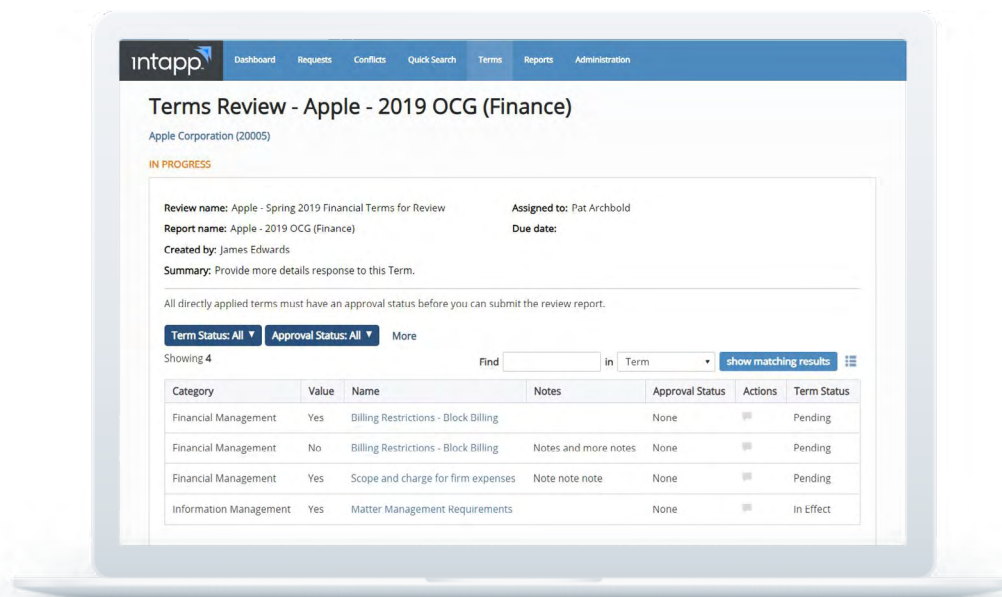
intapp Dashboard Requests Conflicts Quick Search Terms Reports Administration

Terms Review - Apple - 2019 OCG (Finance)

Apple Corporation (20005)

IN PROGRESS

Review name: Apple - Spring 2019 Financial Terms for Review
Assigned to: Pat Archbold
Report name: Apple - 2019 OCG (Finance)
Due date:
Created by: James Edwards
Summary: Provide more details response to this Term.

All directly applied terms must have an approval status before you can submit the review report.

Term Status: All ▼ Approval Status: All ▼ More

Showing 4

Find in Term show matching results

| Category | Value | Name | Notes | Approval Status | Actions | Term Status |
|---|---|---|---|---|---|---|
| Financial Management | Yes | Billing Restrictions - Block Billing | | None | | Pending |
| Financial Management | No | Billing Restrictions - Block Billing | Notes and more notes | None | | Pending |
| Financial Management | Yes | Scope and charge for firm expenses | Note note note | None | | Pending |
| Information Management | Yes | Matter Management Requirements | | None | | In Effect |